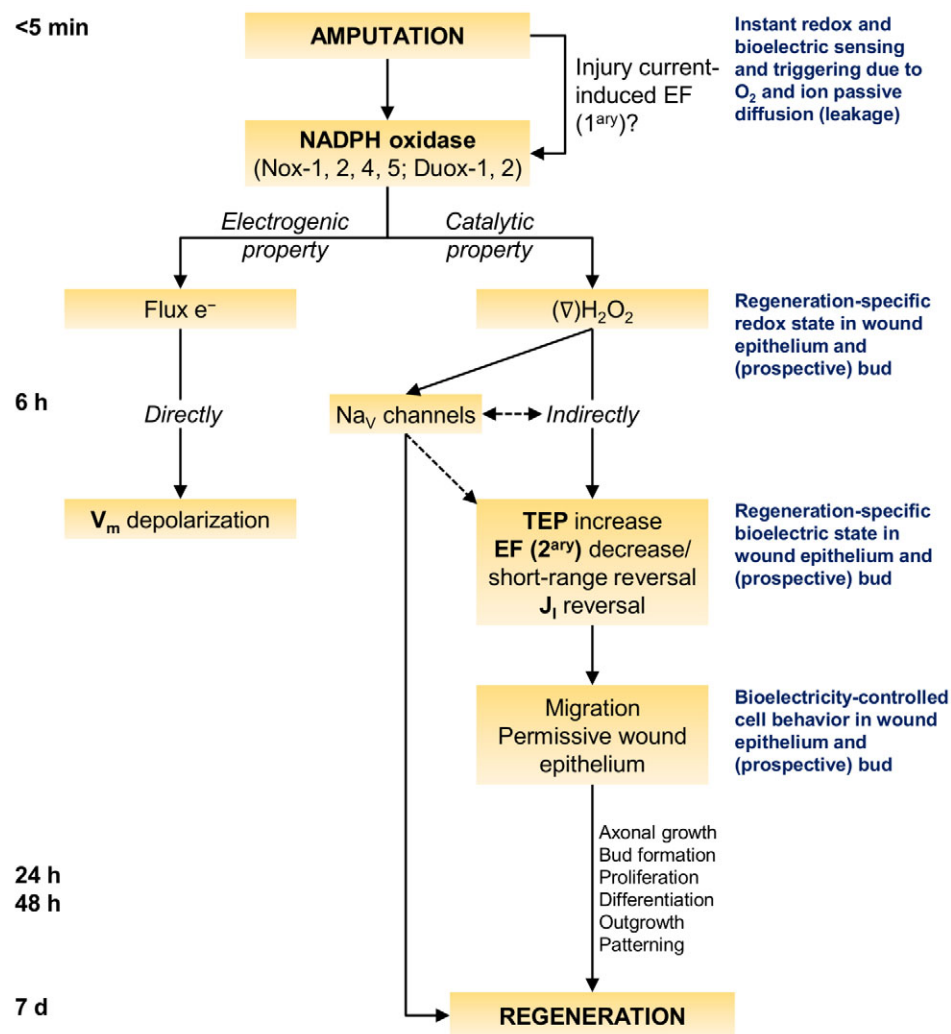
<5 min

AMPUTATION

Injury current-induced EF ($1^{ary}$)?

Instant redox and bioelectric sensing and triggering due to $O_2$ and ion passive diffusion (leakage)

NADPH oxidase (Nox-1, 2, 4, 5; Duox-1, 2)

Electrogenic property

Catalytic property

Flux $e^-$

$(\nabla)H_2O_2$

Regeneration-specific redox state in wound epithelium and (prospective) bud

6 h

Directly

$Na_V$ channels

Indirectly

$V_m$ depolarization

TEP increase
EF ($2^{ary}$) decrease/ short-range reversal
$J_I$ reversal

Regeneration-specific bioelectric state in wound epithelium and (prospective) bud

Migration
Permissive wound epithelium

Bioelectricity-controlled cell behavior in wound epithelium and (prospective) bud

24 h
48 h

Axonal growth
Bud formation
Proliferation
Differentiation
Outgrowth
Patterning

7 d

REGENERATION